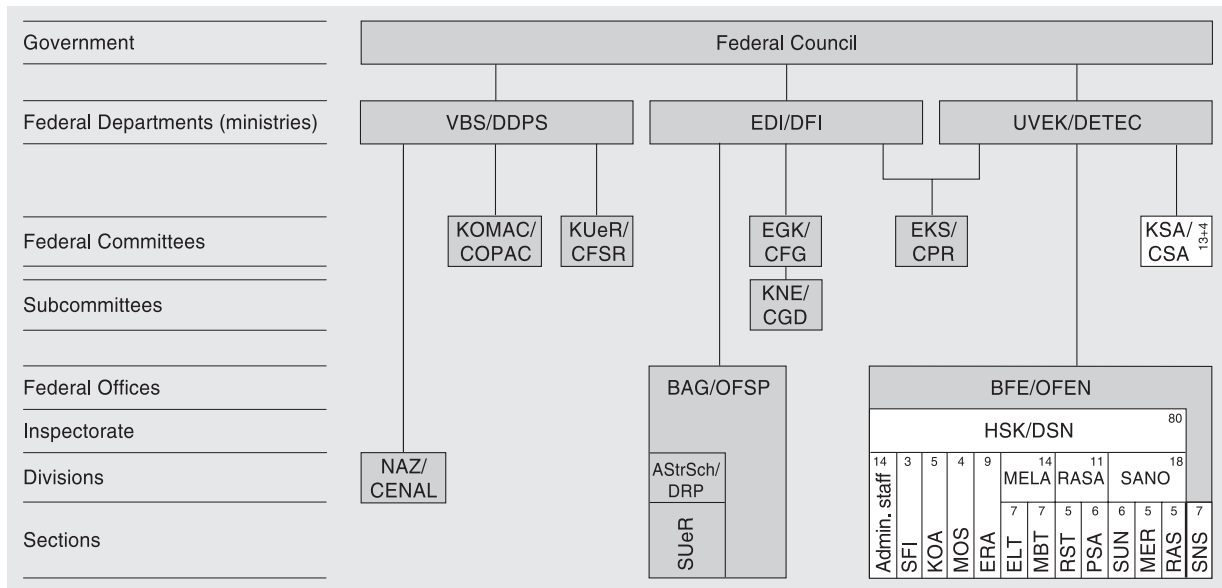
Government

Federal Departments (ministries)

Federal Committees

Subcommittees

Federal Offices

Inspectorate

Divisions

Sections

Federal Council

VBS/DDPS

EDI/DFI

UVEK/DETEC

KOMAC/ COPAC

KUeR/ CFSR

EGK/ CFG

KNE/ CGD

EKS/ CPR

KSA/ CSA $13+4$

NAZ/ CENAL

BAG/OFSP

AStrSch/ DRP

SUeR

BFE/OFEN

HSK/DSN 80

14 Admin. staff

3 SFI

5 KOA

4 MOS

9 ERA

14 MELA

7 ELT

7 MBT

11 RASA

5 RST

6 PSA

18 SANO

6 SUN

5 MER

5 RAS

7 SNS